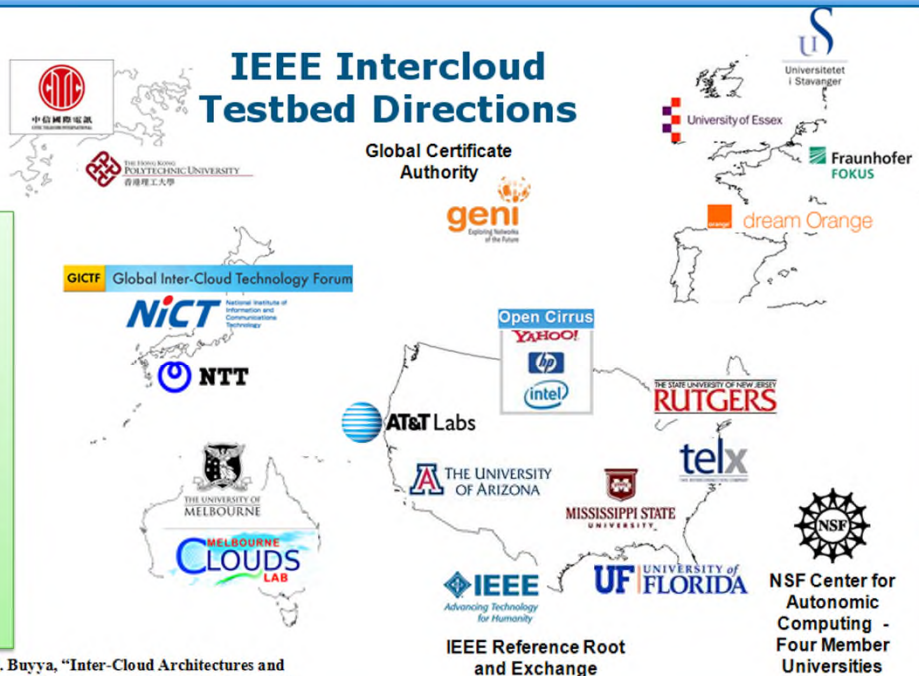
IEEE Intercloud Testbed Directions

中信國際電訊
CITIC TELECOM INTERNATIONAL

THE HONG KONG POLYTECHNIC UNIVERSITY
香港理工大學

Global Certificate Authority

geni
Exploring Networks of the Future

Universitetet i Stavanger

University of Essex

Fraunhofer FOKUS

orange dream Orange

GICTF Global Inter-Cloud Technology Forum

NiCT National Institute of Information and Communications Technology

NTT

Open Cirrus
YAHOO!
hp
intel

AT&T Labs

THE STATE UNIVERSITY OF NEW JERSEY
RUTGERS

telx

THE UNIVERSITY OF MELBOURNE

MELBOURNE CLOUDS LAB

THE UNIVERSITY OF ARIZONA

MISSISSIPPI STATE UNIVERSITY

NSF

IEEE
Advancing Technology for Humanity

UF UNIVERSITY of FLORIDA

NSF Center for Autonomic Computing - Four Member Universities

IEEE Reference Root and Exchange

. Buyya, "Inter-Cloud Architectures and